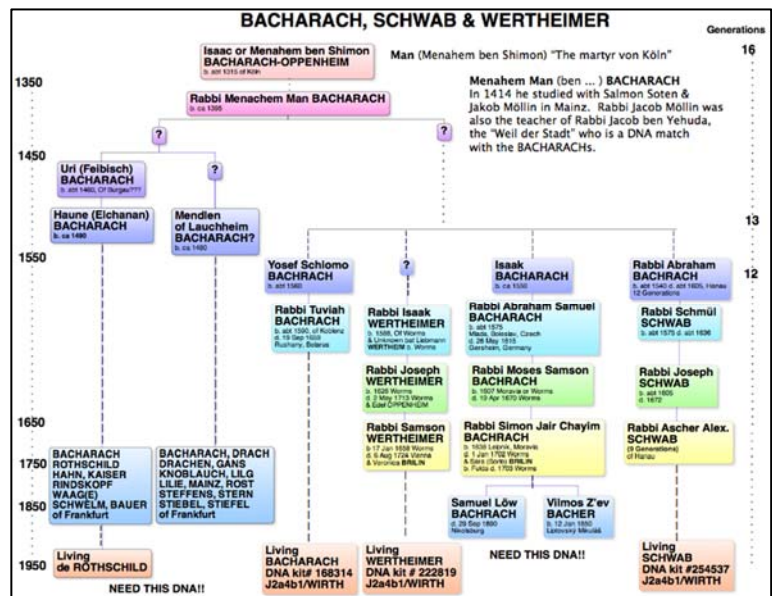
BACHARACH, SCHWAB & WERTHEIMER

Generations

16

Isaac or Menahem ben Shimon BACHARACH-OPPENHEIM
b. abt 1315 of Köln

Man (Menahem ben Shimon) "The martyr von Köln"

1350

Rabbi Menachem Man BACHARACH
b. ca 1395

Menahem Man (ben ... ) BACHARACH
In 1414 he studied with Salmon Soten & Jakob Möllin in Mainz. Rabbi Jacob Möllin was also the teacher of Rabbi Jacob ben Yehuda, the "Weil der Stadt" who is a DNA match with the BACHARACHs.

?

?

1450

Uri (Feibisch) BACHARACH
b. abt 1460, Of Surgau???

?

Haune (Elchanan) BACHARACH
b. ca 1490

Mendlen of Lauchheim BACHARACH?
b. ca 1490

13

1550

Yosef Schlomo BACHRACH
b. abt 1560

?

Isaak BACHARACH
b. ca 1550

Rabbi Abraham BACHRACH
b. abt 1540 d. abt 1605, Hanau 12 Generations

12

Rabbi Tuviah BACHRACH
b. abt 1590, of Koblenz d. 19 Sep 1659 Rushany, Belarus

Rabbi Isaak WERTHEIMER
b. 1588, Of Worms & Unknown bat Liebmann WERTHEIM b. Worms

Rabbi Abraham Samuel BACHARACH
b. abt 1575 Mladá, Boleslav, Czech d. 26 May 1615 Gernsheim, Germany

Rabbi Schmül SCHWAB
b. abt 1575 d. abt 1636

Rabbi Joseph WERTHEIMER
b. 1626 Worms d. 2 May 1713 Worms & Edel OPPENHEIM

Rabbi Moses Samson BACHRACH
b. 1607 Moravia or Worms d. 19 Apr 1670 Worms

Rabbi Joseph SCHWAB
b. abt 1605 d. 1672

1650

Rabbi Samson WERTHEIMER
b. 17 Jan 1658 Worms d. 6 Aug 1724 Vienna & Veronica BRILIN

Rabbi Simon Jair Chayim BACHRACH
b. 1638 Leipnik, Moravia d. 1 Jan 1702 Worms & Sara (Sorle) BRILIN b. Fulda d. 1703 Worms

Rabbi Ascher Alex. SCHWAB
(9 Generations) of Hanau

1750

BACHARACH ROTHSCHILD HAHN, KAISER KNOBLAUCH RINDSKOPF WAAG(E) SCHWELM, BAUER of Frankfurt

BACHARACH, DRACH DRACHEN, GANS KNOBLAUCH, LILG LILIE, MAINZ, ROST STEFFENS, STERN STIEBEL, STIEFEL of Frankfurt

1850

Samuel Löw BACHRACH
d. 29 Sep 1890 Nikolsburg

Vilmos Z'ev BACHER
b. 12 Jan 1850 Liptovský Mikuláš

Living de ROTHSCHILD

1950

NEED THIS DNA!!

Living BACHARACH DNA kit# 168314 J2a4b1/WIRTH

Living WERTHEIMER DNA kit # 222819 J2a4b1/WIRTH

NEED THIS DNA!!

Living SCHWAB DNA kit #254537 J2a4b1/WIRTH